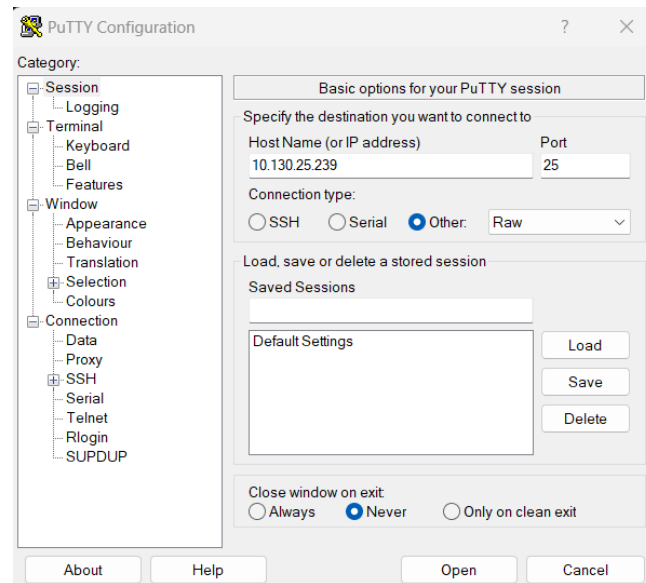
PuTTY Configuration ? ×

Category:

Session
Logging
Terminal
Keyboard
Bell
Features
Window
Appearance
Behaviour
Translation
Selection
Colours
Connection
Data
Proxy
SSH
Serial
Telnet
Rlogin
SUPDUP

Basic options for your PuTTY session

Specify the destination you want to connect to

Host Name (or IP address)
10.130.25.239

Port
25

Connection type:
SSH Serial Other: Raw

Load, save or delete a stored session

Saved Sessions

Default Settings

Load
Save
Delete

Close window on exit:
Always Never Only on clean exit

About Help Open Cancel